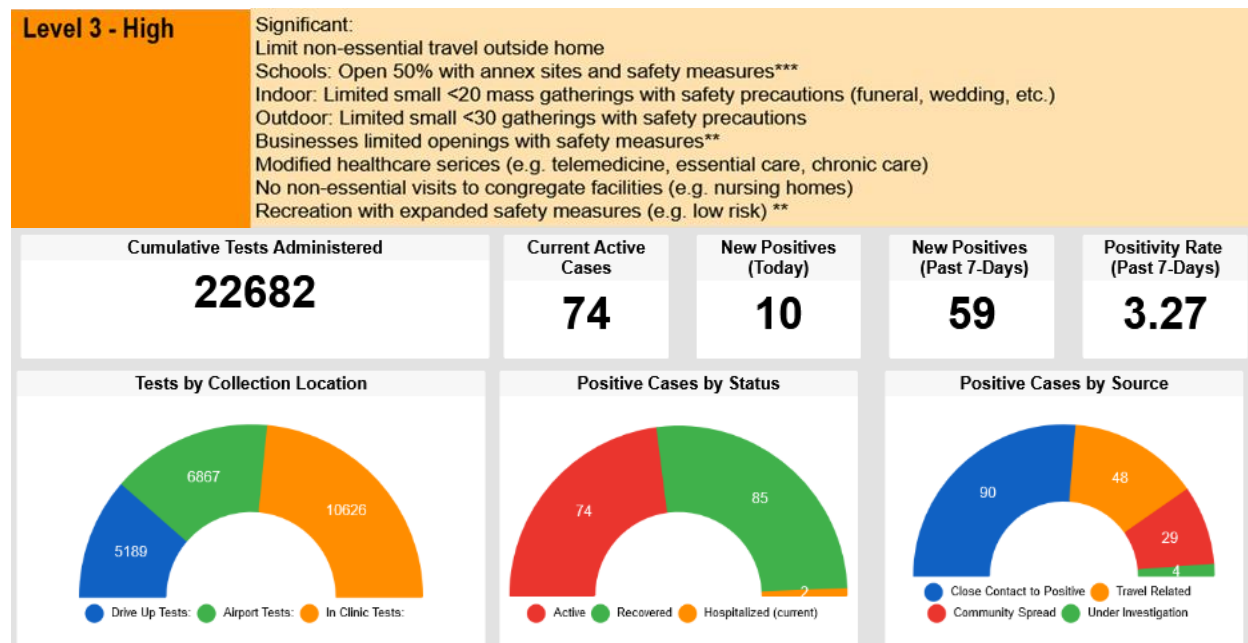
Level 3 - High

Significant:
Limit non-essential travel outside home
Schools: Open 50% with annex sites and safety measures***
Indoor: Limited small <20 mass gatherings with safety precautions (funeral, wedding, etc.)
Outdoor: Limited small <30 gatherings with safety precautions
Businesses limited openings with safety measures**
Modified healthcare serices (e.g. telemedicine, essential care, chronic care)
No non-essential visits to congregate facilities (e.g. nursing homes)
Recreation with expanded safety measures (e.g. low risk) **

Cumulative Tests Administered
22682

Current Active Cases
74

New Positives (Today)
10

New Positives (Past 7-Days)
59

Positivity Rate (Past 7-Days)
3.27

Tests by Collection Location
5189
6867
10626
Drive Up Tests: Airport Tests: In Clinic Tests:

Positive Cases by Status
74
85
2
Active Recovered Hospitalized (current)

Positive Cases by Source
90
48
29
4
Close Contact to Positive Travel Related Community Spread Under Investigation